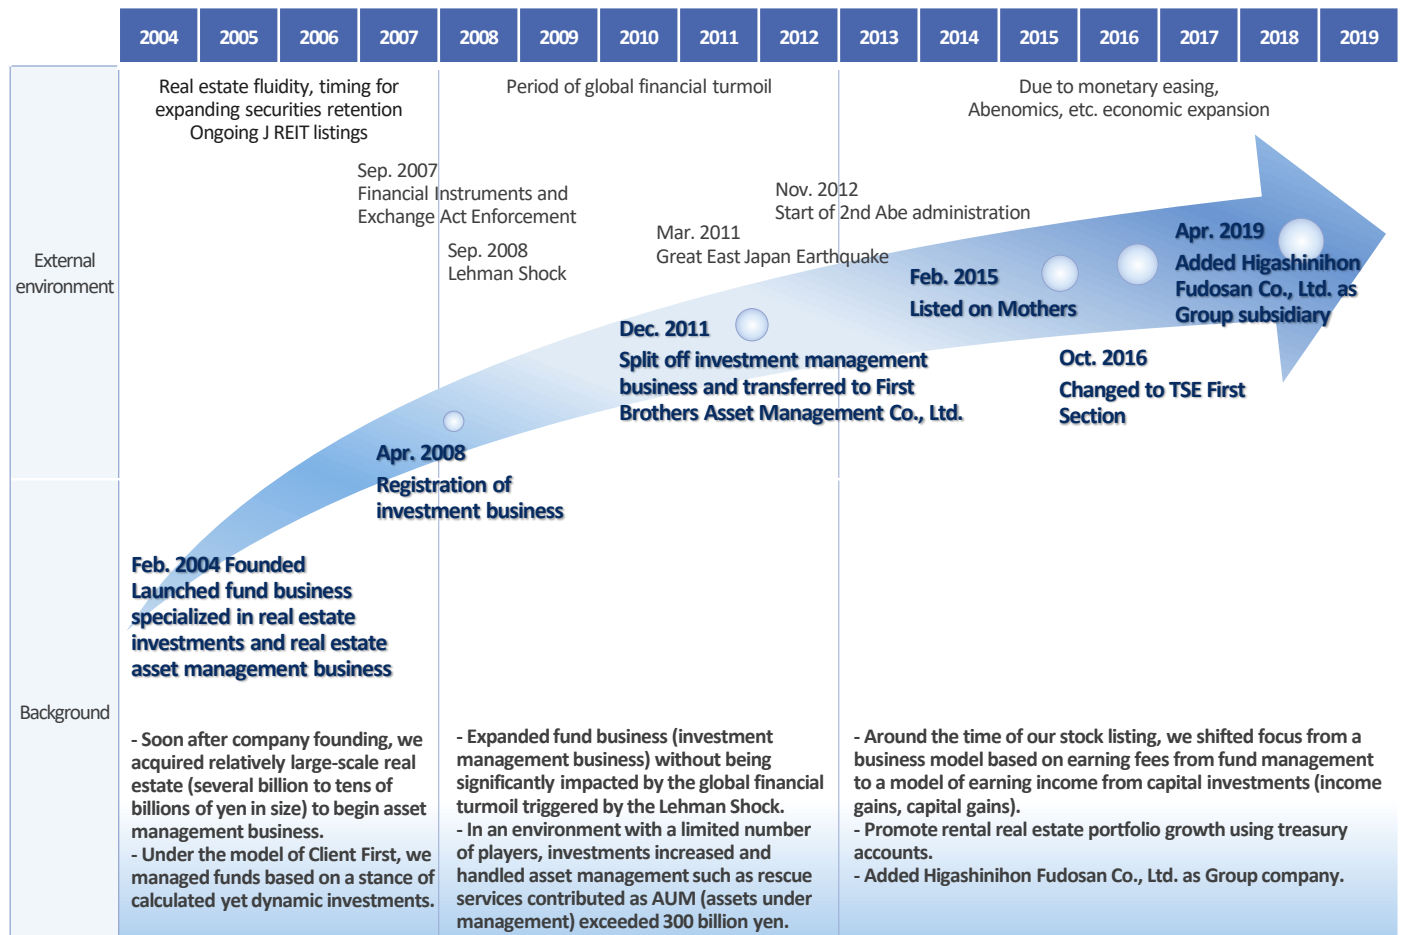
| 2004 | 2005 | 2006 | 2007 | 2008 | 2009 | 2010 | 2011 | 2012 | 2013 | 2014 | 2015 | 2016 | 2017 | 2018 | 2019 |
|---|---|---|---|---|---|---|---|---|---|---|---|---|---|---|---|

External environment

Real estate fluidity, timing for expanding securities retention
Ongoing J REIT listings

Period of global financial turmoil

Due to monetary easing, Abenomics, etc. economic expansion

Sep. 2007
Financial Instruments and Exchange Act Enforcement

Sep. 2008
Lehman Shock

Mar. 2011
Great East Japan Earthquake

Nov. 2012
Start of 2nd Abe administration

Feb. 2015
Listed on Mothers

Apr. 2019
Added Higashinihon Fudosan Co., Ltd. as Group subsidiary

Dec. 2011
Split off investment management business and transferred to First Brothers Asset Management Co., Ltd.

Oct. 2016
Changed to TSE First Section

Apr. 2008
Registration of investment business

Feb. 2004 Founded
Launched fund business specialized in real estate investments and real estate asset management business

Background

- Soon after company founding, we acquired relatively large-scale real estate (several billion to tens of billions of yen in size) to begin asset management business.
- Under the model of Client First, we managed funds based on a stance of calculated yet dynamic investments.

- Expanded fund business (investment management business) without being significantly impacted by the global financial turmoil triggered by the Lehman Shock.
- In an environment with a limited number of players, investments increased and handled asset management such as rescue services contributed as AUM (assets under management) exceeded 300 billion yen.

- Around the time of our stock listing, we shifted focus from a business model based on earning fees from fund management to a model of earning income from capital investments (income gains, capital gains).
- Promote rental real estate portfolio growth using treasury accounts.
- Added Higashinihon Fudosan Co., Ltd. as Group company.